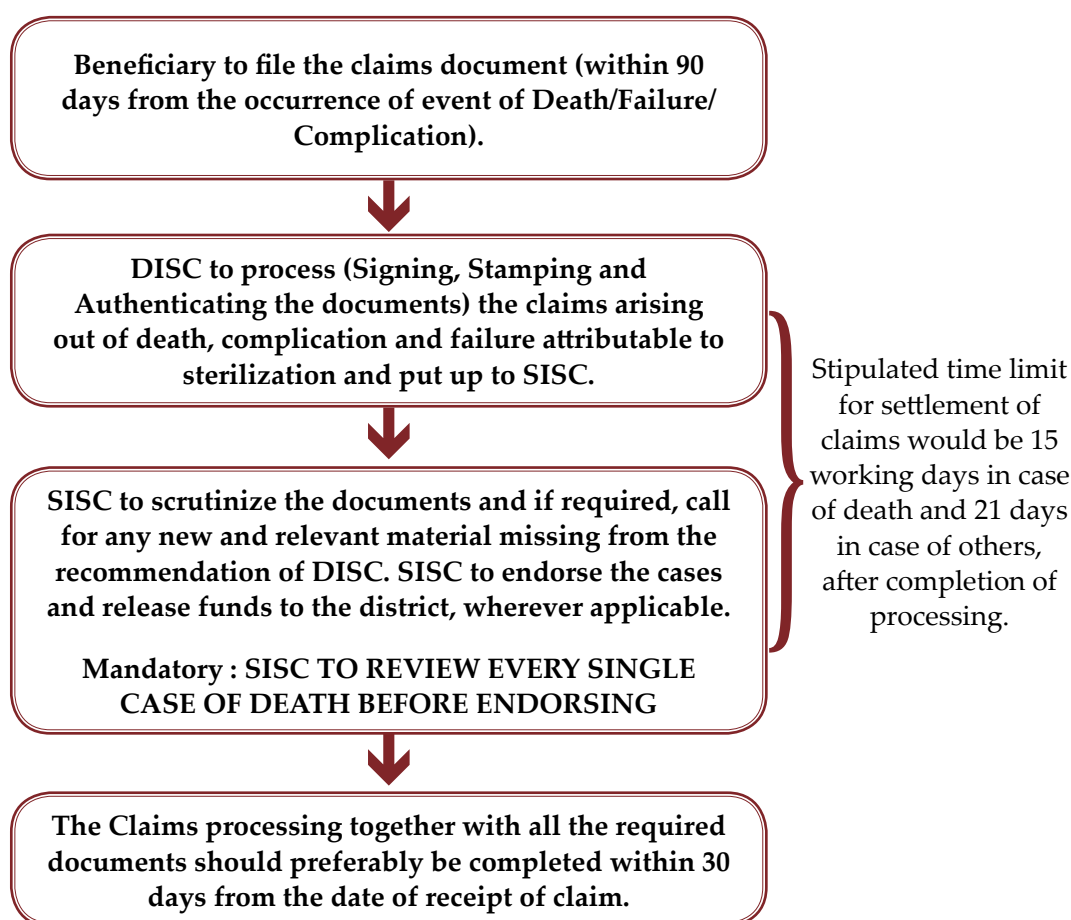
Beneficiary to file the claims document (within 90 days from the occurrence of event of Death/Failure/ Complication).

DISC to process (Signing, Stamping and Authenticating the documents) the claims arising out of death, complication and failure attributable to sterilization and put up to SISC.

SISC to scrutinize the documents and if required, call for any new and relevant material missing from the recommendation of DISC. SISC to endorse the cases and release funds to the district, wherever applicable.

Mandatory : SISC TO REVIEW EVERY SINGLE CASE OF DEATH BEFORE ENDORSING

Stipulated time limit for settlement of claims would be 15 working days in case of death and 21 days in case of others, after completion of processing.

The Claims processing together with all the required documents should preferably be completed within 30 days from the date of receipt of claim.